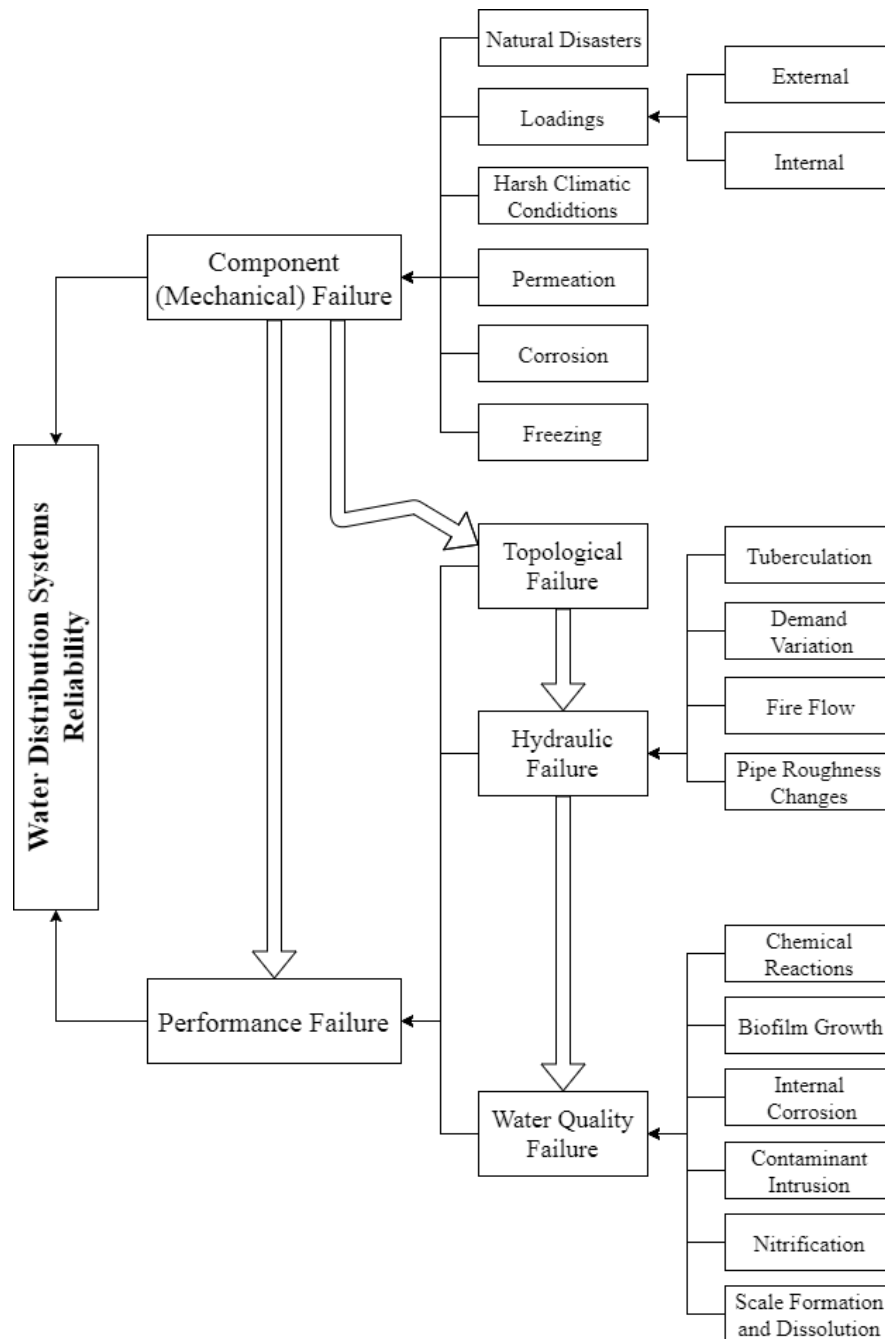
Natural Disasters

Loadings

External

Internal

Harsh Climatic Condidtions

Component (Mechanical) Failure

Permeation

Corrosion

Freezing

Water Distribution Systems Reliability

Topological Failure

Tuberculation

Demand Variation

Fire Flow

Hydraulic Failure

Pipe Roughness Changes

Chemical Reactions

Performance Failure

Biofilm Growth

Internal Corrosion

Water Quality Failure

Contaminant Intrusion

Nitrification

Scale Formation and Dissolution